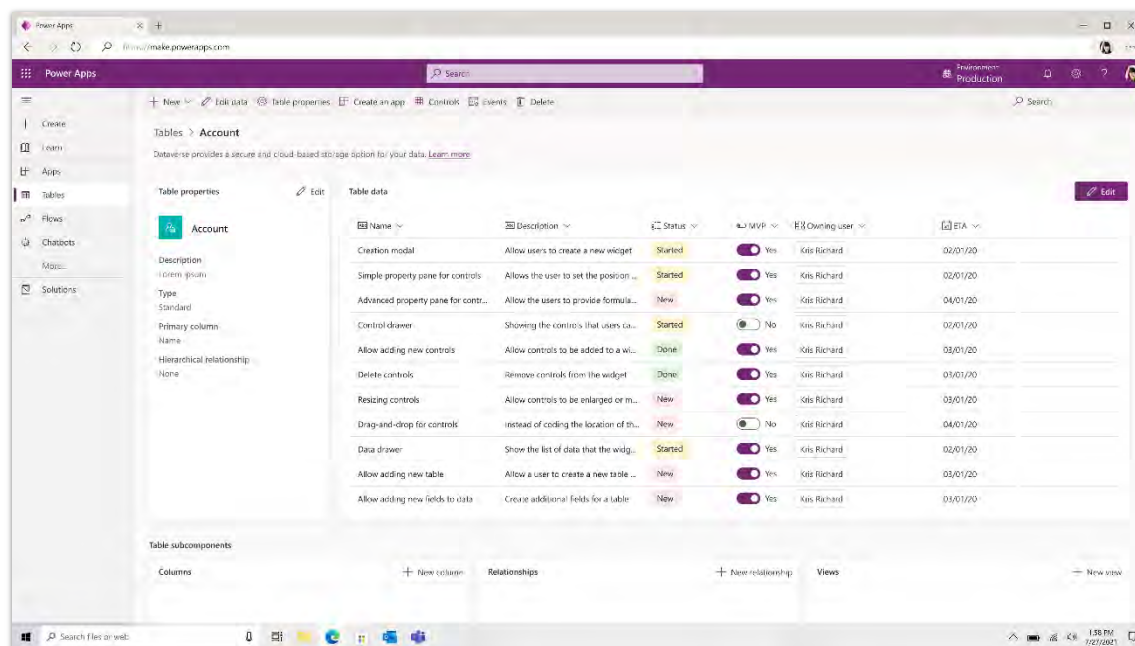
Power Apps

https://make.powerapps.com

Power Apps

Search

Environment
Production

Create
Learn
Apps
Tables
Flows
Chatbots
More
Solutions

+ New Edit data Table properties Create an app Controls Events Delete

Search

Tables > Account

Dataverse provides a secure and cloud-based storage option for your data. Learn more

Table properties

Edit

Account

Description
Lorem ipsum

Type
Standard

Primary column
Name

Hierarchical relationship
None

Table data

Edit

| Name | Description | Status | MVP | Owning user | ETA |
|---|---|---|---|---|---|
| Creation modal | Allow users to create a new widget | Started | Yes | Kris Richard | 02/01/20 |
| Simple property pane for controls | Allows the user to set the posision ... | Started | Yes | Kris Richard | 02/01/20 |
| Advanced property pane for contr... | Allow the users to provide formula... | New | Yes | Kris Richard | 04/01/20 |
| Control drawer | Showing the controls that users ca... | Started | No | Kris Richard | 02/01/20 |
| Allow adding new controls | Allow controls to be added to a wi... | Done | Yes | Kris Richard | 03/01/20 |
| Delete controls | Remove controls from the widget | Done | Yes | Kris Richard | 01/01/20 |
| Resizing controls | Allow controls to be enlarged or m... | New | Yes | Kris Richard | 03/01/20 |
| Drag-and-drop for controls | Instead of coding the location of th... | New | No | Kris Richard | 04/01/20 |
| Data drawer | Show the list of data that the widg... | Started | Yes | Kris Richard | 02/01/20 |
| Allow adding new table | Allow a user to create a new table ... | New | Yes | Kris Richard | 03/01/20 |
| Allow adding new fields to data | Create additional fields for a table | New | Yes | Kris Richard | 03/01/20 |

Table subcomponents

Columns

+ New column

Relationships

+ New relationship

Views

+ New view

Search files or web

1:38 PM
7/27/2021